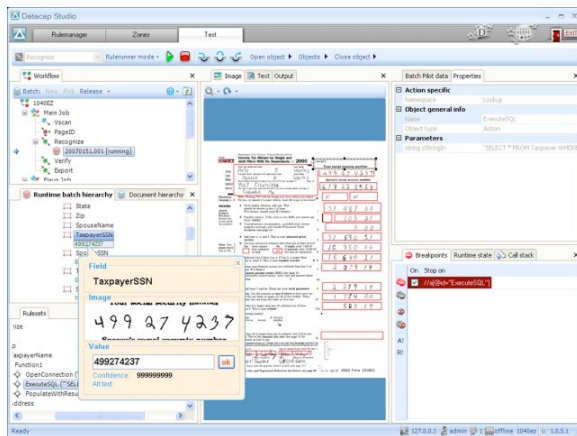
Datacap Studio

Rulemanager Zones Test

Recognize Rulerunner mode Open object Objects Close object

Workflow

Batch: New Pick Release

1040EZ
Main Job
Vscan
PageID
Recognize
20070151.001 [running]
Verify
Export

Runtime batch hierarchy Document hierarchy

State
Zip
SpouseName
TaxpayerSSN
499274237
SSN

Rulesets

size

p
TaxpayerName
Function1
OpenConnection
ExecuteSQL("SELE
PopulateWithResu
ddress

Image Text Output

Field
TaxpayerSSN
Image
499 27 4237
Value
499274237
ok
Confidence 999999999
All text:

Batch Pilot data Properties

Action specific
Namespace Lookup
Object general info
Name ExecuteSQL
Object type Action
Parameters
string sStrongIn "SELECT * FROM Taxpayer WHERE

Breakpoints Runtime state Call stack

On Stop on
//a[@id="ExecuteSQL"]

Ready 127.0.0.1 admin 1 offline 1040ez v: 1.0.5.1